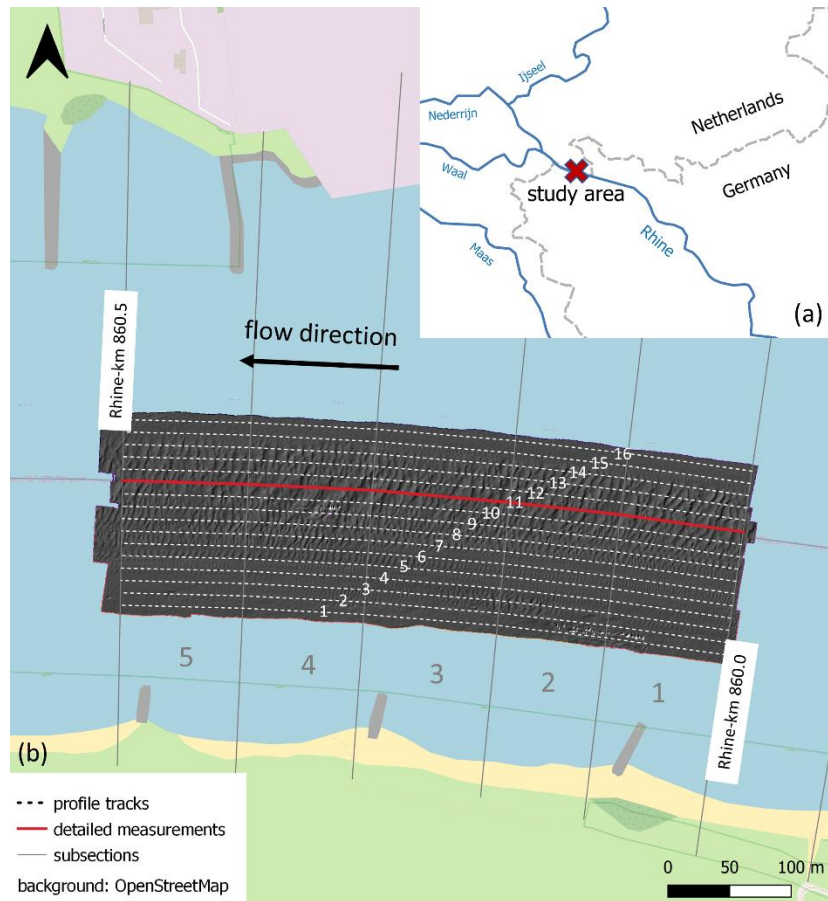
Ijseel
Nederrijn
Netherlands
Waal
study area
Germany
Rhine
Maas
(a)
Rhine-km 860.5
flow direction
16
15
14
13
12
11
10
9
8
7
6
5
4
3
2
1
5
4
3
2
1
Rhine-km 860.0
(b)
profile tracks
detailed measurements
subsections
background: OpenStreetMap
0
50
100 m